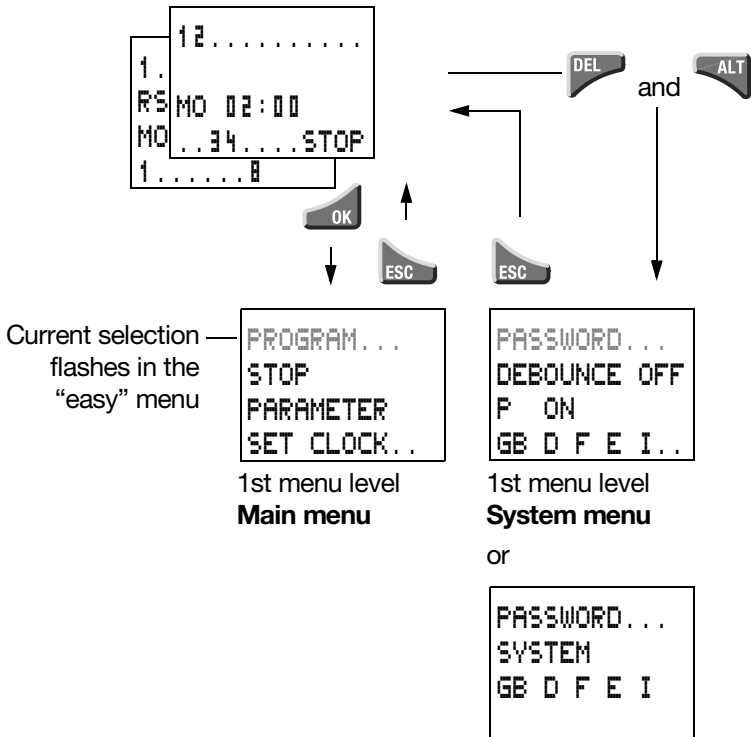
12..........
1.
RS MO 02:00
MO ..34....STOP
1......8

DEL and ALT

OK
ESC
ESC

Current selection flashes in the "easy" menu

PROGRAM...
STOP
PARAMETER
SET CLOCK..

1st menu level
**Main menu**

PASSWORD...
DEBOUNCE OFF
P ON
GB D F E I..

1st menu level
**System menu**

or

PASSWORD...
SYSTEM
GB D F E I